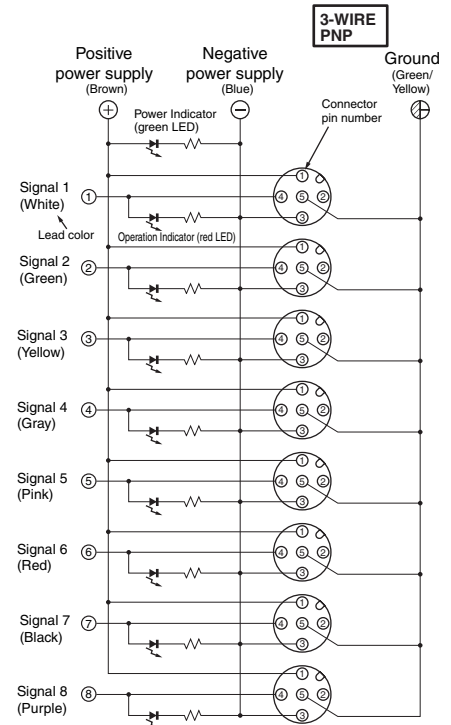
3-WIRE PNP

Positive power supply (Brown)

Negative power supply (Blue)

Ground (Green/ Yellow)

Power Indicator (green LED)

Connector pin number

Signal 1 (White)

Lead color

Operation Indicator (red LED)

Signal 2 (Green)

Signal 3 (Yellow)

Signal 4 (Gray)

Signal 5 (Pink)

Signal 6 (Red)

Signal 7 (Black)

Signal 8 (Purple)

①
②
③
④
⑤
⑥
⑦
⑧

① ② ③ ④ ⑤
① ② ③ ④ ⑤
① ② ③ ④ ⑤
① ② ③ ④ ⑤
① ② ③ ④ ⑤
① ② ③ ④ ⑤
① ② ③ ④ ⑤
① ② ③ ④ ⑤